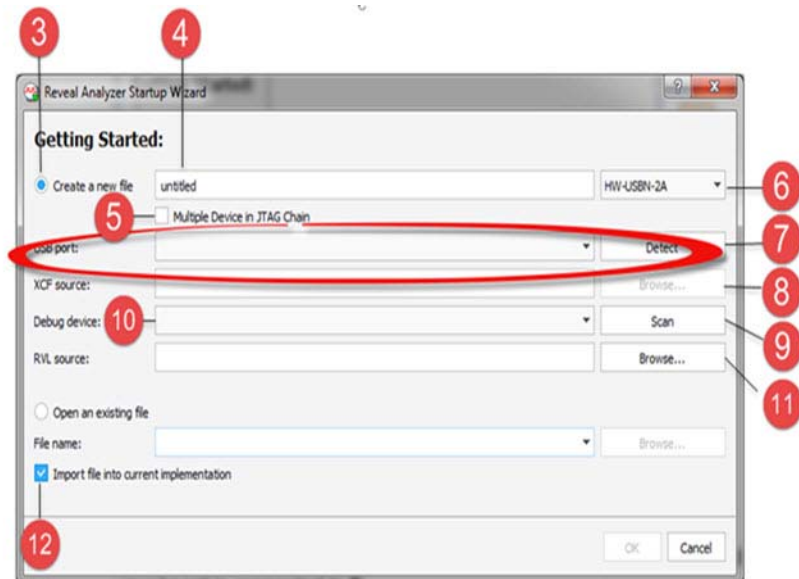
3
4
Reveal Analyzer Startup Wizard
?
X
Getting Started:
Create a new file
untitled
HW-USBN-2A
6
5
Multiple Device in JTAG Chain
USB port:
Detect
7
XCF source:
Browse...
8
Debug device:
10
Scan
9
RVL source:
Browse...
11
Open an existing file
File name:
Browse...
Import file into current implementation
12
OK
Cancel